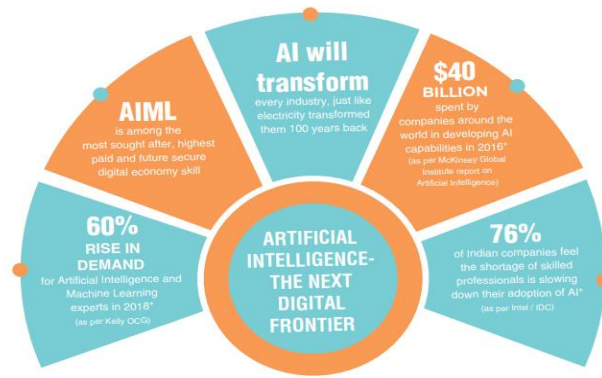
AI will transform every industry, just like electricity transformed them 100 years back

AIML is among the most sought after, highest paid and future secure digital economy skill

$40 BILLION spent by companies around the world in developing AI capabilities in 2016*
(as per McKinsey Global Institute report on Artificial Intelligence)

60% RISE IN DEMAND for Artificial Intelligence and Machine Learning experts in 2018*
(as per Kelly OCG)

ARTIFICIAL INTELLIGENCE-THE NEXT DIGITAL FRONTIER

76% of Indian companies feel the shortage of skilled professionals is slowing down their adoption of AI*
(as per Intel / IDC)